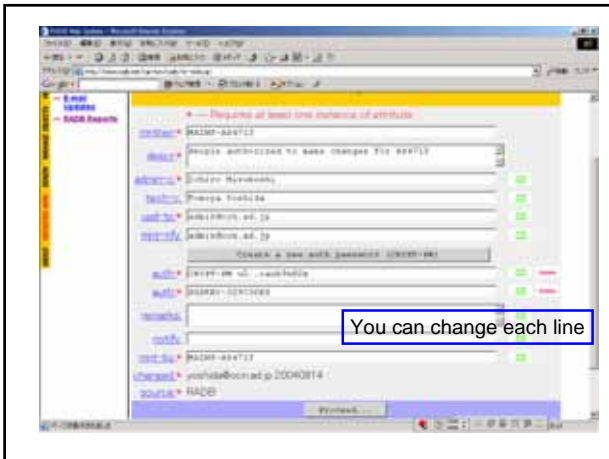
E-mail Updates
RADB Reports

* — Requires at least one instance of attribute

mntner* MAINT-AS4713

descr* People authorized to make changes for AS4713

admin-c* Ichiro Mizukoshi

tech-c* Tomoya Yoshida

upd-to* admin@ocn.ad.jp

mnt-nfy* admin@ocn.ad.jp

Create a new auth password (CRYPT-PW)

auth* CRYPT-PW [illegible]

auth* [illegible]

remarks

notify

mnt-by* MAINT-AS4713

changed* yoshida@ocn.ad.jp 20040814

source* RADB

Proceed

You can change each line